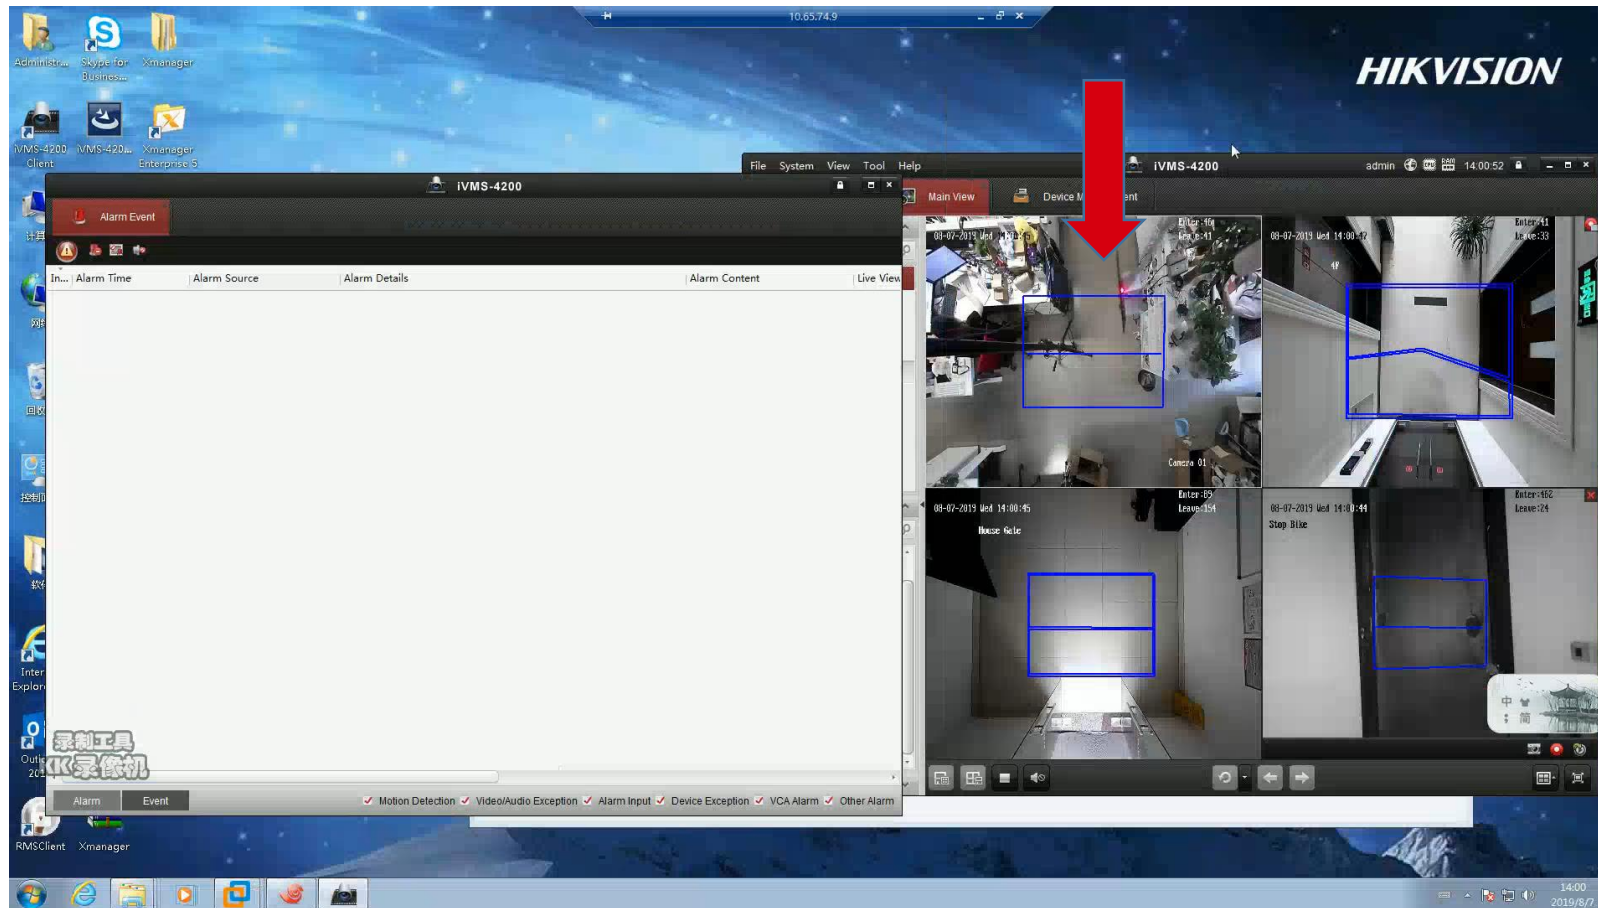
10.65.74.9

HIKVISION

Administr... Skype for Business... Xmanager

iVMS-4200 Client iVMS-420... Xmanager Enterprise 5

File System View Tool Help

iVMS-4200 admin 14:00:52

Main View Device M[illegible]ent

iVMS-4200

Alarm Event

| In... | Alarm Time | Alarm Source | Alarm Details | Alarm Content | Live View |
|---|---|---|---|---|---|

Alarm Event

Motion Detection Video/Audio Exception Alarm Input Device Exception VCA Alarm Other Alarm

08-07-2019 Wed 14:00:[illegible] Enter:46 Leave:41 Camera 01

08-07-2019 Wed 14:00:47 Enter:41 Leave:33 4F

08-07-2019 Wed 14:00:45 Enter:85 Leave:154 House Gate

08-07-2019 Wed 14:00:44 Enter:162 Leave:24 Stop Bike

录制工具 KK录像机

RMSClient Xmanager

14:00 2019/8/7